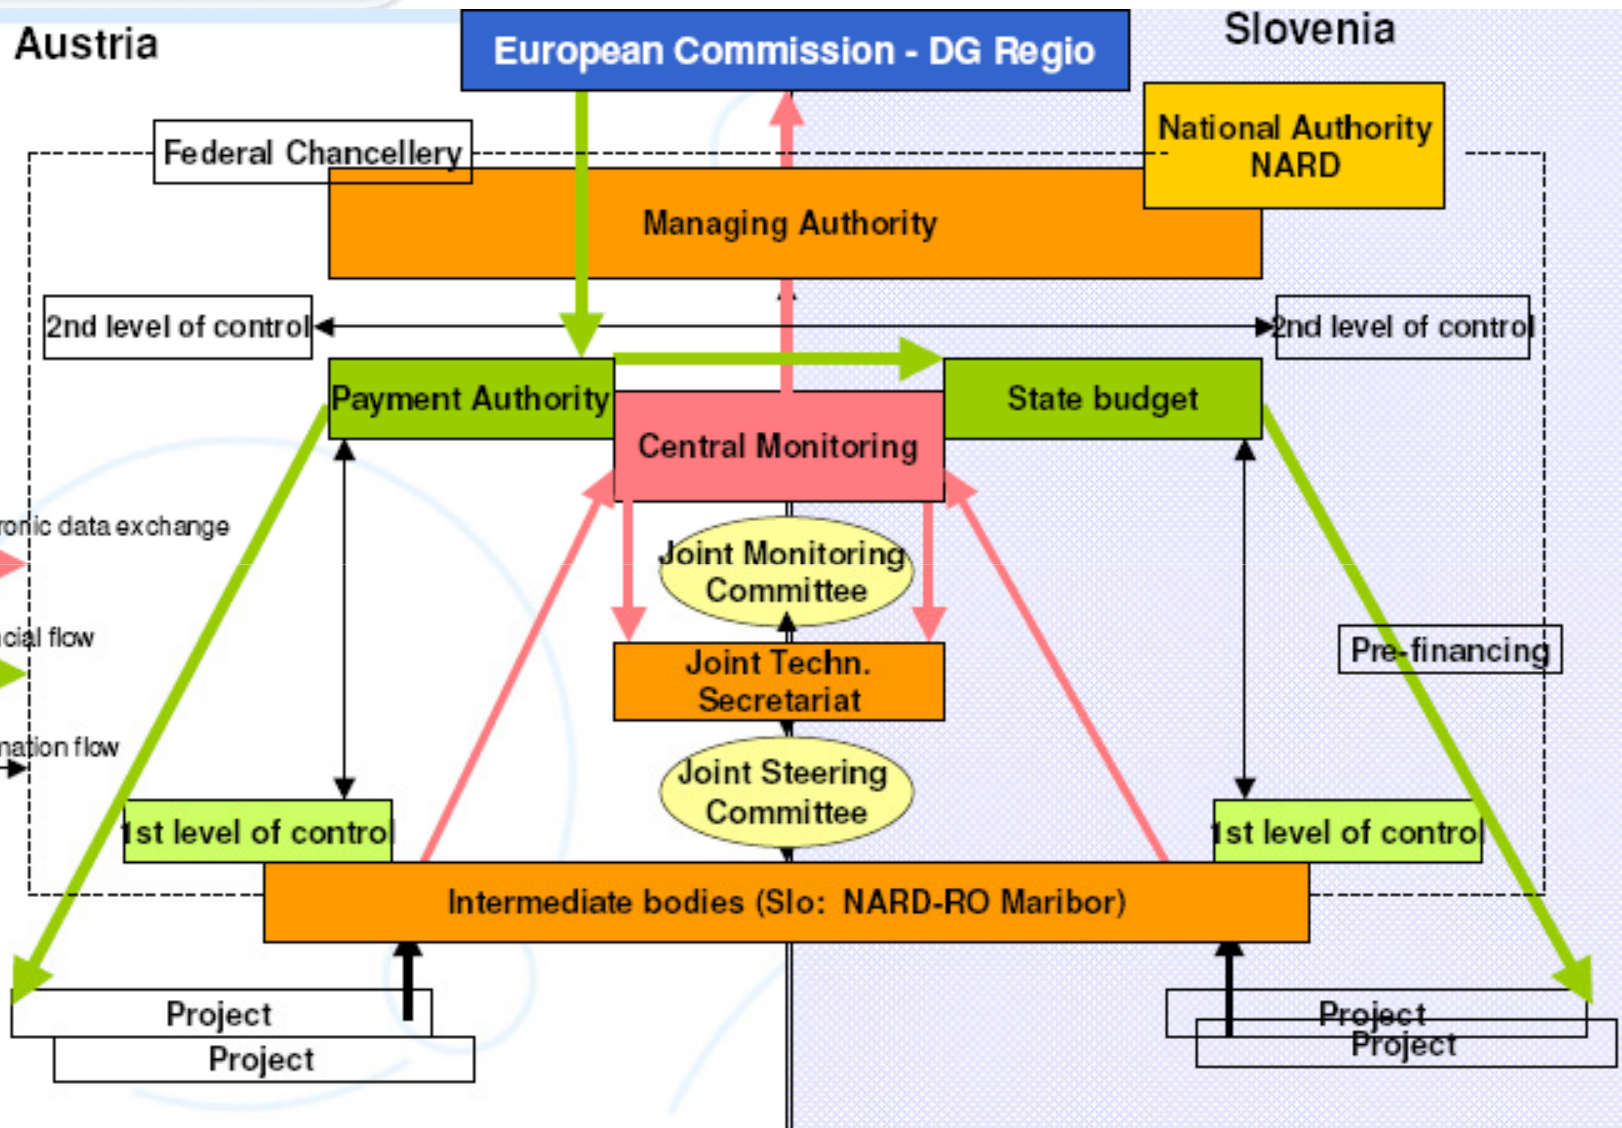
Austria

European Commission - DG Regio

Slovenia

Federal Chancellery

National Authority NARD

Managing Authority

2nd level of control

2nd level of control

Payment Authority

State budget

Central Monitoring

ronic data exchange

cial flow

nation flow

Joint Monitoring Committee

Pre-financing

Joint Techn. Secretariat

Joint Steering Committee

1st level of contro

1st level of contro

Intermediate bodies (Slo: NARD-RO Maribor)

Project

Project

Project

Project